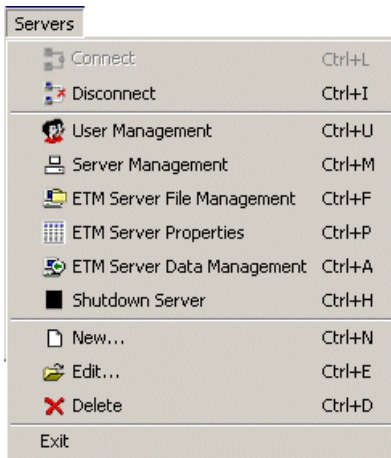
Servers

Connect Ctrl+L
Disconnect Ctrl+I

User Management Ctrl+U
Server Management Ctrl+M
ETM Server File Management Ctrl+F
ETM Server Properties Ctrl+P
ETM Server Data Management Ctrl+A
Shutdown Server Ctrl+H

New... Ctrl+N
Edit... Ctrl+E
Delete Ctrl+D

Exit